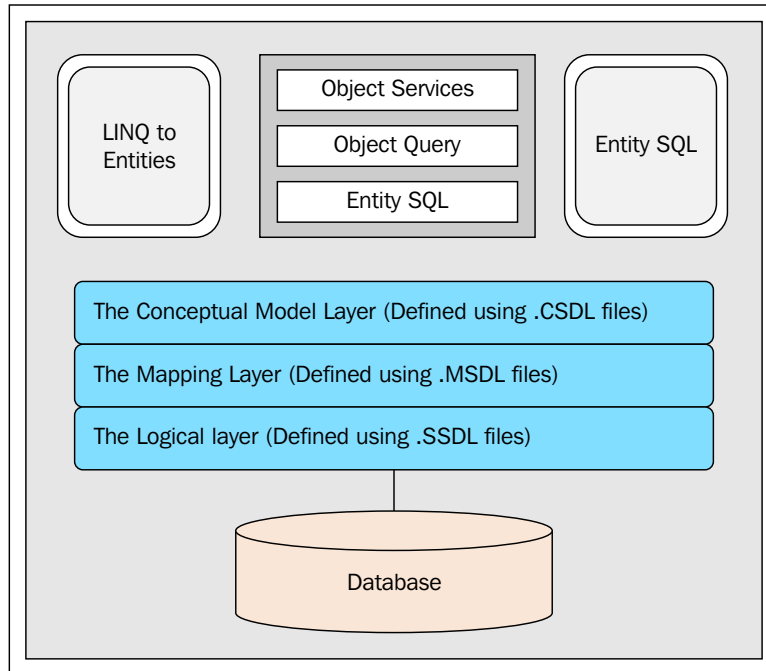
LINQ to Entities

Object Services

Object Query

Entity SQL

Entity SQL

The Conceptual Model Layer (Defined using .CSDL files)

The Mapping Layer (Defined using .MSDL files)

The Logical layer (Defined using .SSDL files)

Database